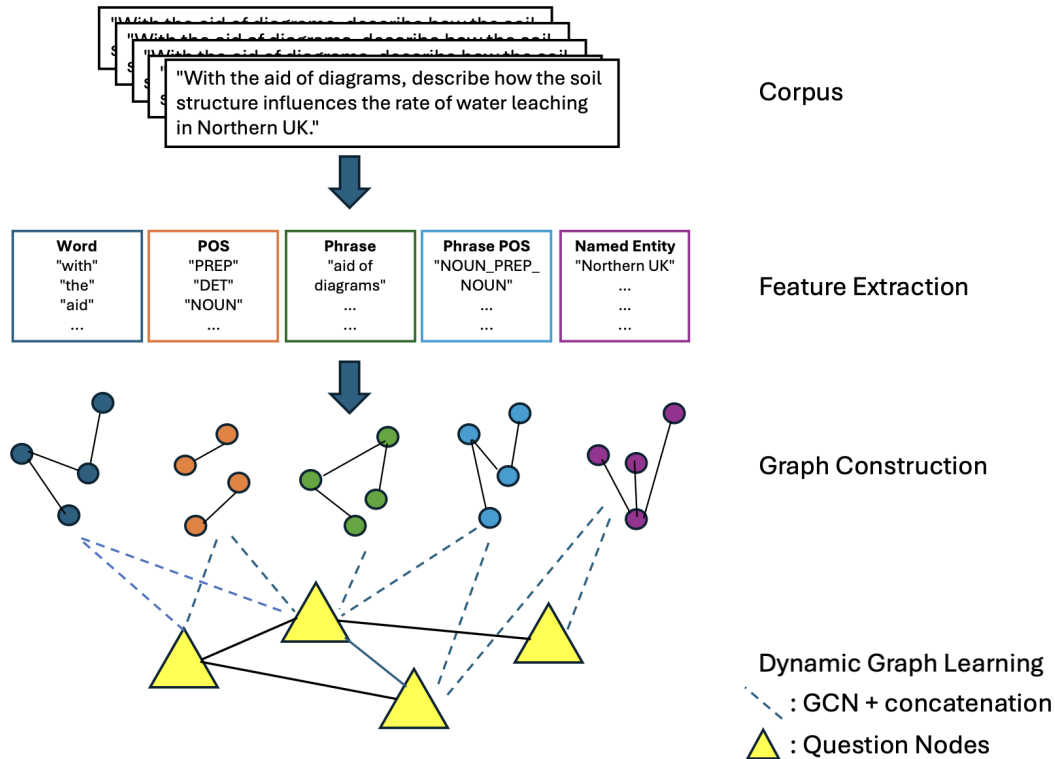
"With the aid of diagrams, describe how the soil
"With the aid of diagrams, describe how the soil
"With the aid of diagrams, describe how the soil
"With the aid of diagrams, describe how the soil structure influences the rate of water leaching in Northern UK."

Corpus

| Word | POS | Phrase | Phrase POS | Named Entity |
|---|---|---|---|---|
| "with" | "PREP" | "aid of diagrams" | "NOUN_PREP_ NOUN" | "Northern UK" |
| "the" | "DET" | ... | ... | ... |
| "aid" | "NOUN" | ... | ... | ... |
| ... | ... | | | ... |

Feature Extraction

Graph Construction

Dynamic Graph Learning
: GCN + concatenation
: Question Nodes